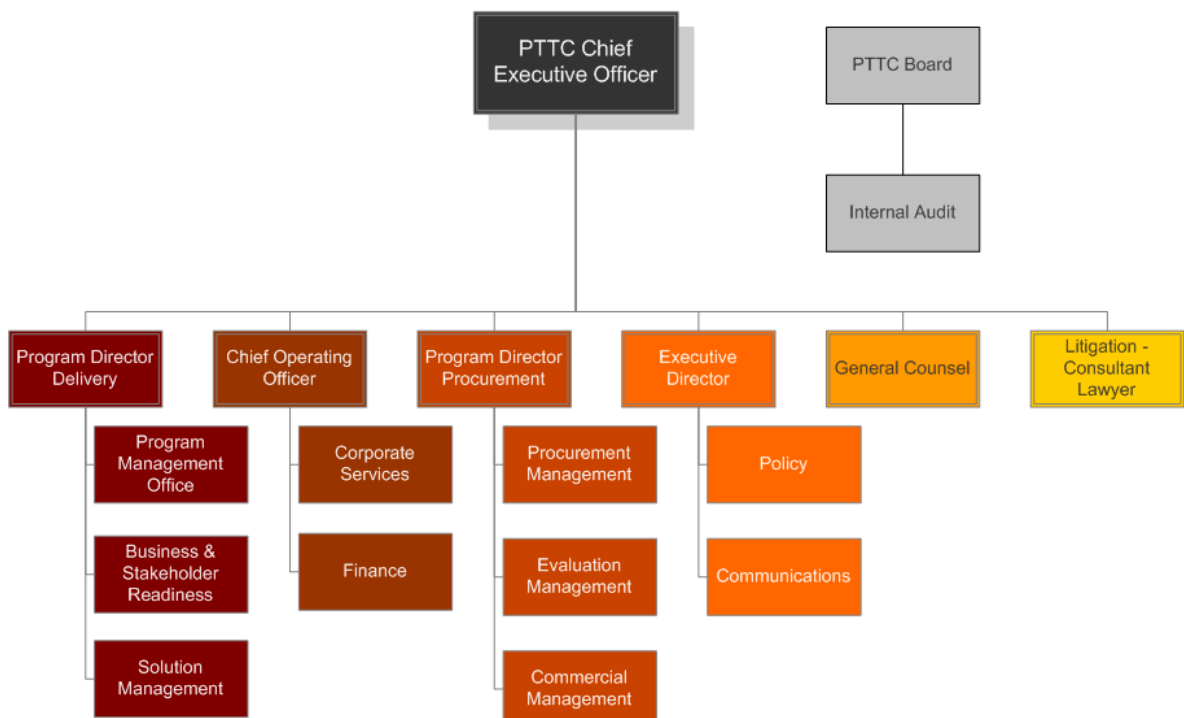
PTTC Chief Executive Officer

PTTC Board

Internal Audit

Program Director Delivery

Program Management Office

Business & Stakeholder Readiness

Solution Management

Chief Operating Officer

Corporate Services

Finance

Program Director Procurement

Procurement Management

Evaluation Management

Commercial Management

Executive Director

Policy

Communications

General Counsel

Litigation - Consultant Lawyer